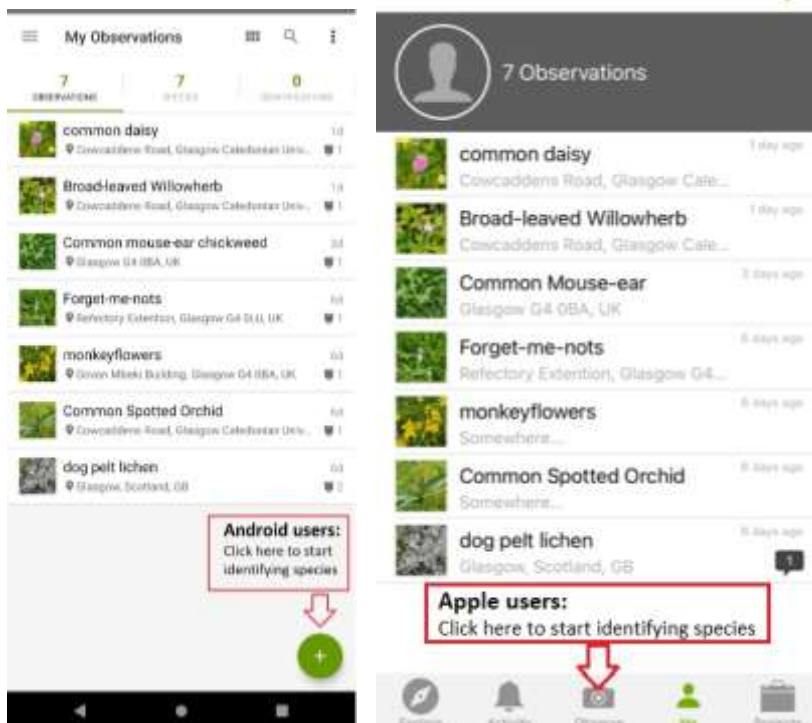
My Observations

7 OBSERVATIONS | 7 SPECIES | 0 IDENTIFICATIONS

common daisy
Cowcaddens Road, Glasgow Caledonian Univ...
1d

Broad-leaved Willowherb
Cowcaddens Road, Glasgow Caledonian Univ...
1d

Common mouse-ear chickweed
Glasgow G4 0BA, UK
3d

Forget-me-nots
Refectory Extention, Glasgow G4 0LU, UK
6d

monkeyflowers
Govan Mbeki Building, Glasgow G4 0BA, UK
6d

Common Spotted Orchid
Cowcaddens Road, Glasgow Caledonian Univ...
6d

dog pelt lichen
Glasgow, Scotland, GB
6d

Android users:
Click here to start identifying species

+

7 Observations

common daisy
Cowcaddens Road, Glasgow Cale...
1 day ago

Broad-leaved Willowherb
Cowcaddens Road, Glasgow Cale...
1 day ago

Common Mouse-ear
Glasgow G4 0BA, UK
3 days ago

Forget-me-nots
Refectory Extention, Glasgow G4...
6 days ago

monkeyflowers
Somewhere...
6 days ago

Common Spotted Orchid
Somewhere...
6 days ago

dog pelt lichen
Glasgow, Scotland, GB
6 days ago

Apple users:
Click here to start identifying species

Explore | Activity | Observe | Me | Projects